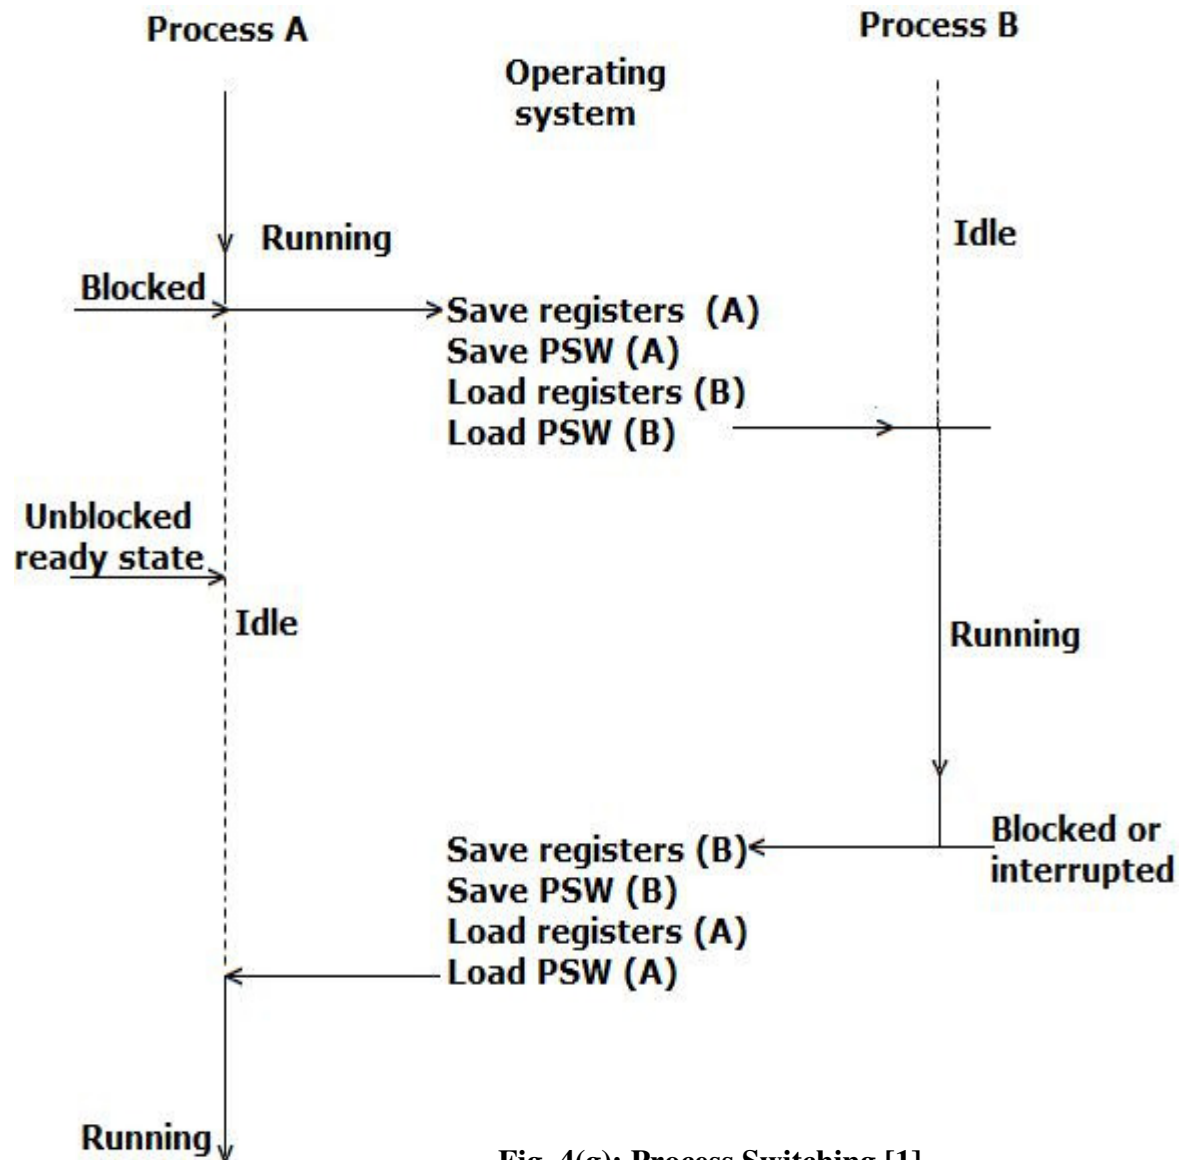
Process A

Operating system

Process B

Running

Idle

Blocked

Save registers (A)
Save PSW (A)
Load registers (B)
Load PSW (B)

Unblocked ready state

Idle

Running

Save registers (B)
Save PSW (B)
Load registers (A)
Load PSW (A)

Blocked or interrupted

Running

Fig. 4(g): Process Switching [1]